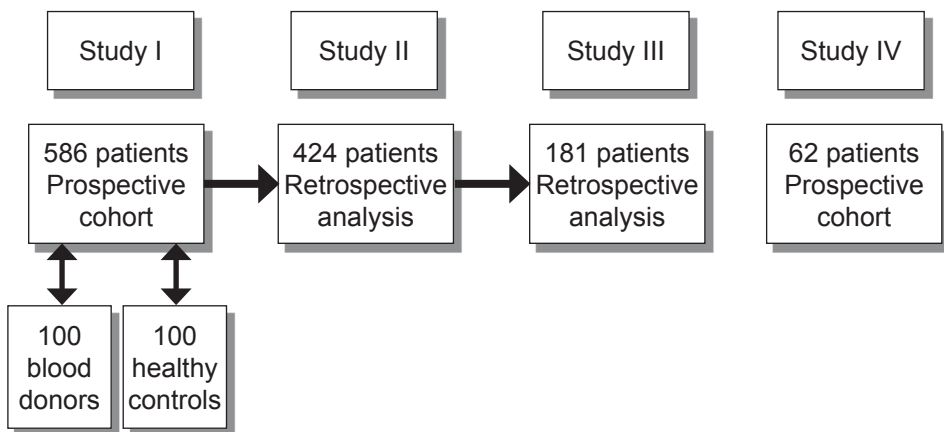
Study I

Study II

Study III

Study IV

586 patients
Prospective
cohort

424 patients
Retrospective
analysis

181 patients
Retrospective
analysis

62 patients
Prospective
cohort

100
blood
donors

100
healthy
controls